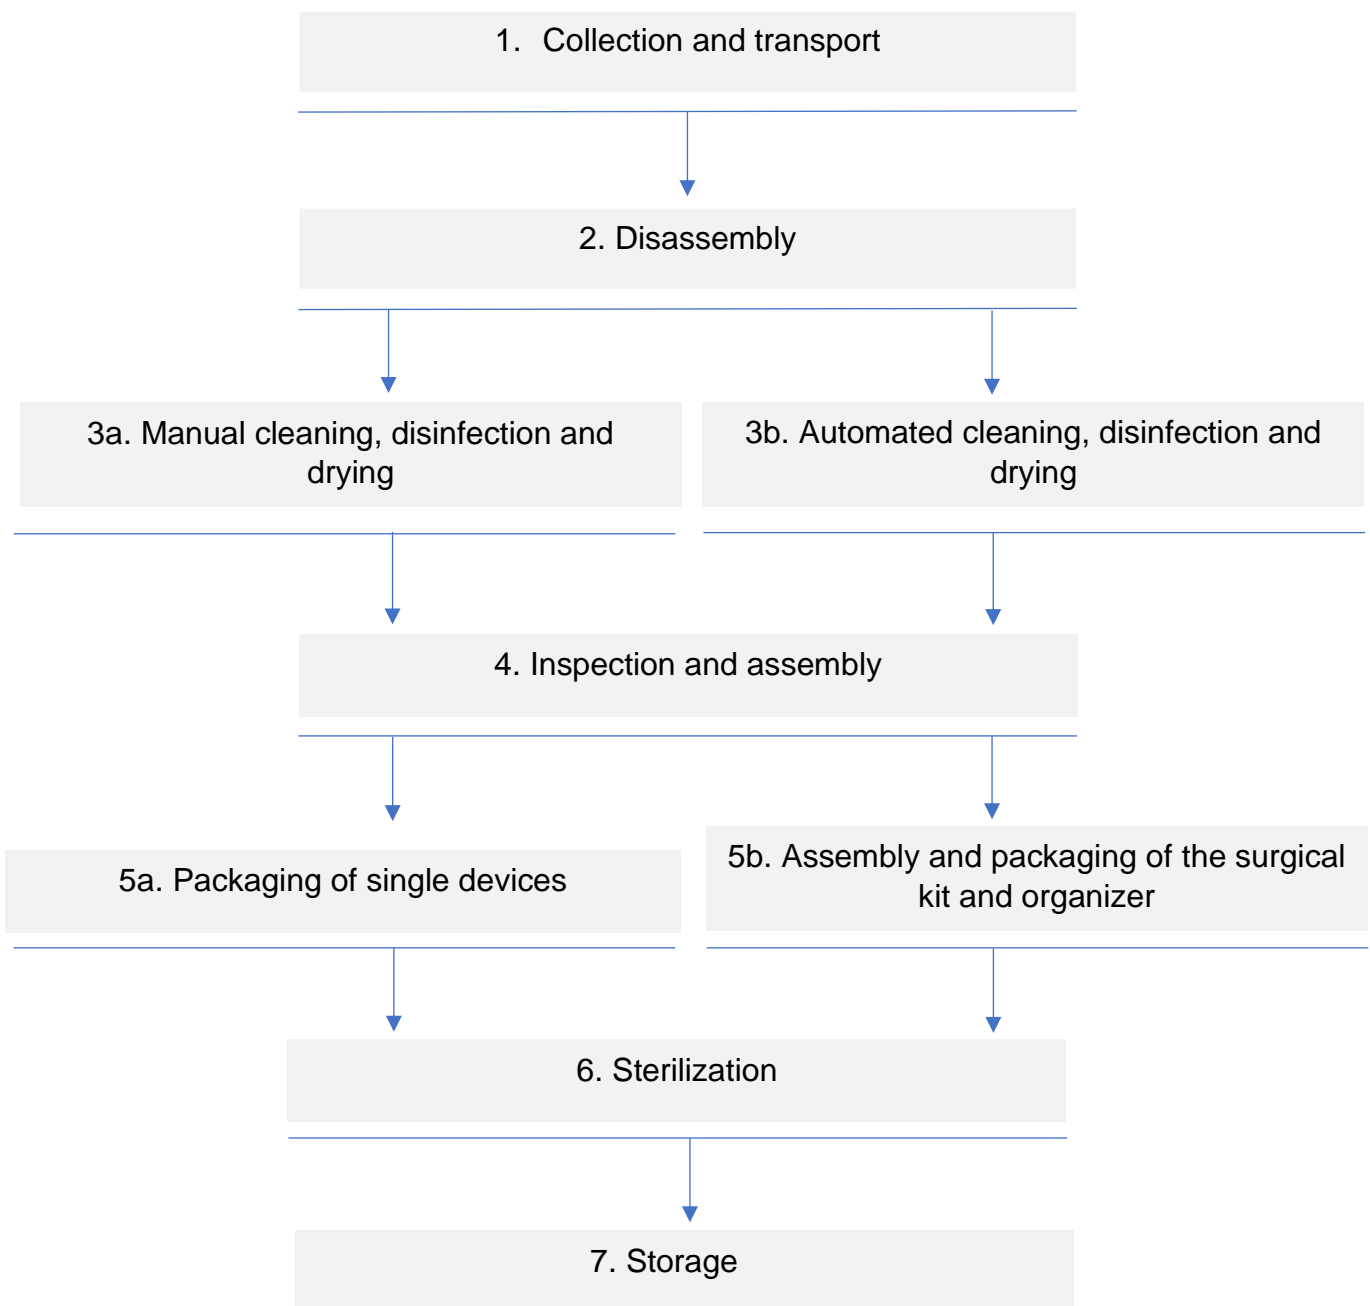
1. Collection and transport

2. Disassembly

3a. Manual cleaning, disinfection and drying

3b. Automated cleaning, disinfection and drying

4. Inspection and assembly

5a. Packaging of single devices

5b. Assembly and packaging of the surgical kit and organizer

6. Sterilization

7. Storage